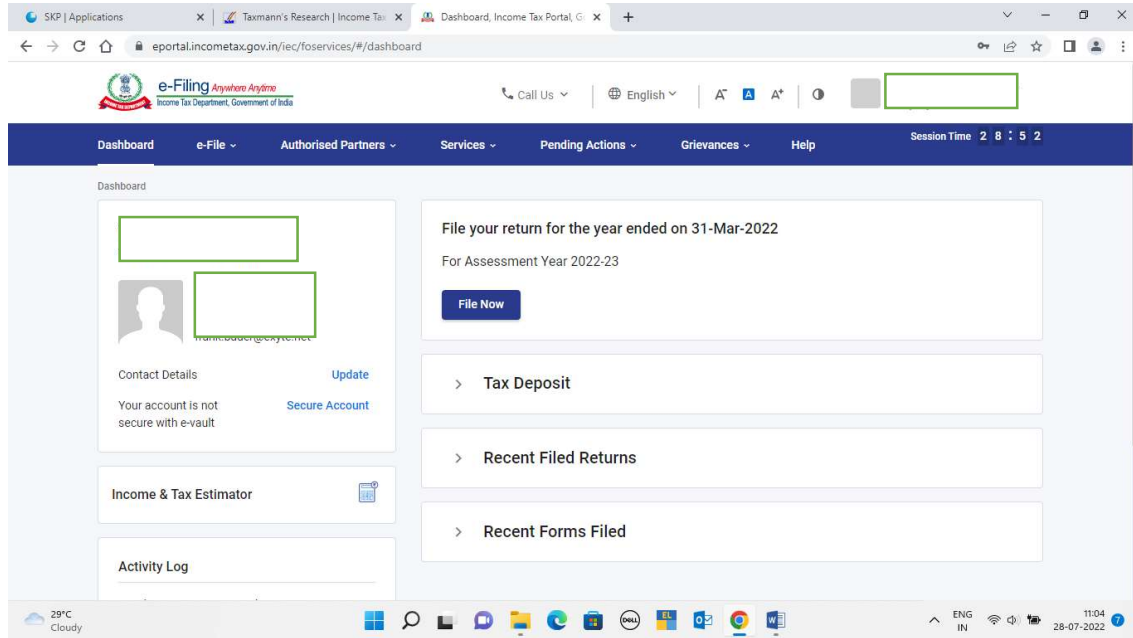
SKP | Applications × Taxmann's Research | Income Tax × Dashboard, Income Tax Portal, G ×

eportal.incometax.gov.in/iec/foservices/#/dashboard

e-Filing Anywhere Anytime
Income Tax Department, Government of India

Call Us English A A A

Dashboard e-File Authorised Partners Services Pending Actions Grievances Help

Session Time 2 8 : 5 2

Dashboard

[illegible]@exyte.net

Contact Details Update

Your account is not secure with e-vault Secure Account

Income & Tax Estimator

Activity Log

File your return for the year ended on 31-Mar-2022

For Assessment Year 2022-23

File Now

Tax Deposit

Recent Filed Returns

Recent Forms Filed

29°C Cloudy

ENG IN 11:04 28-07-2022 7